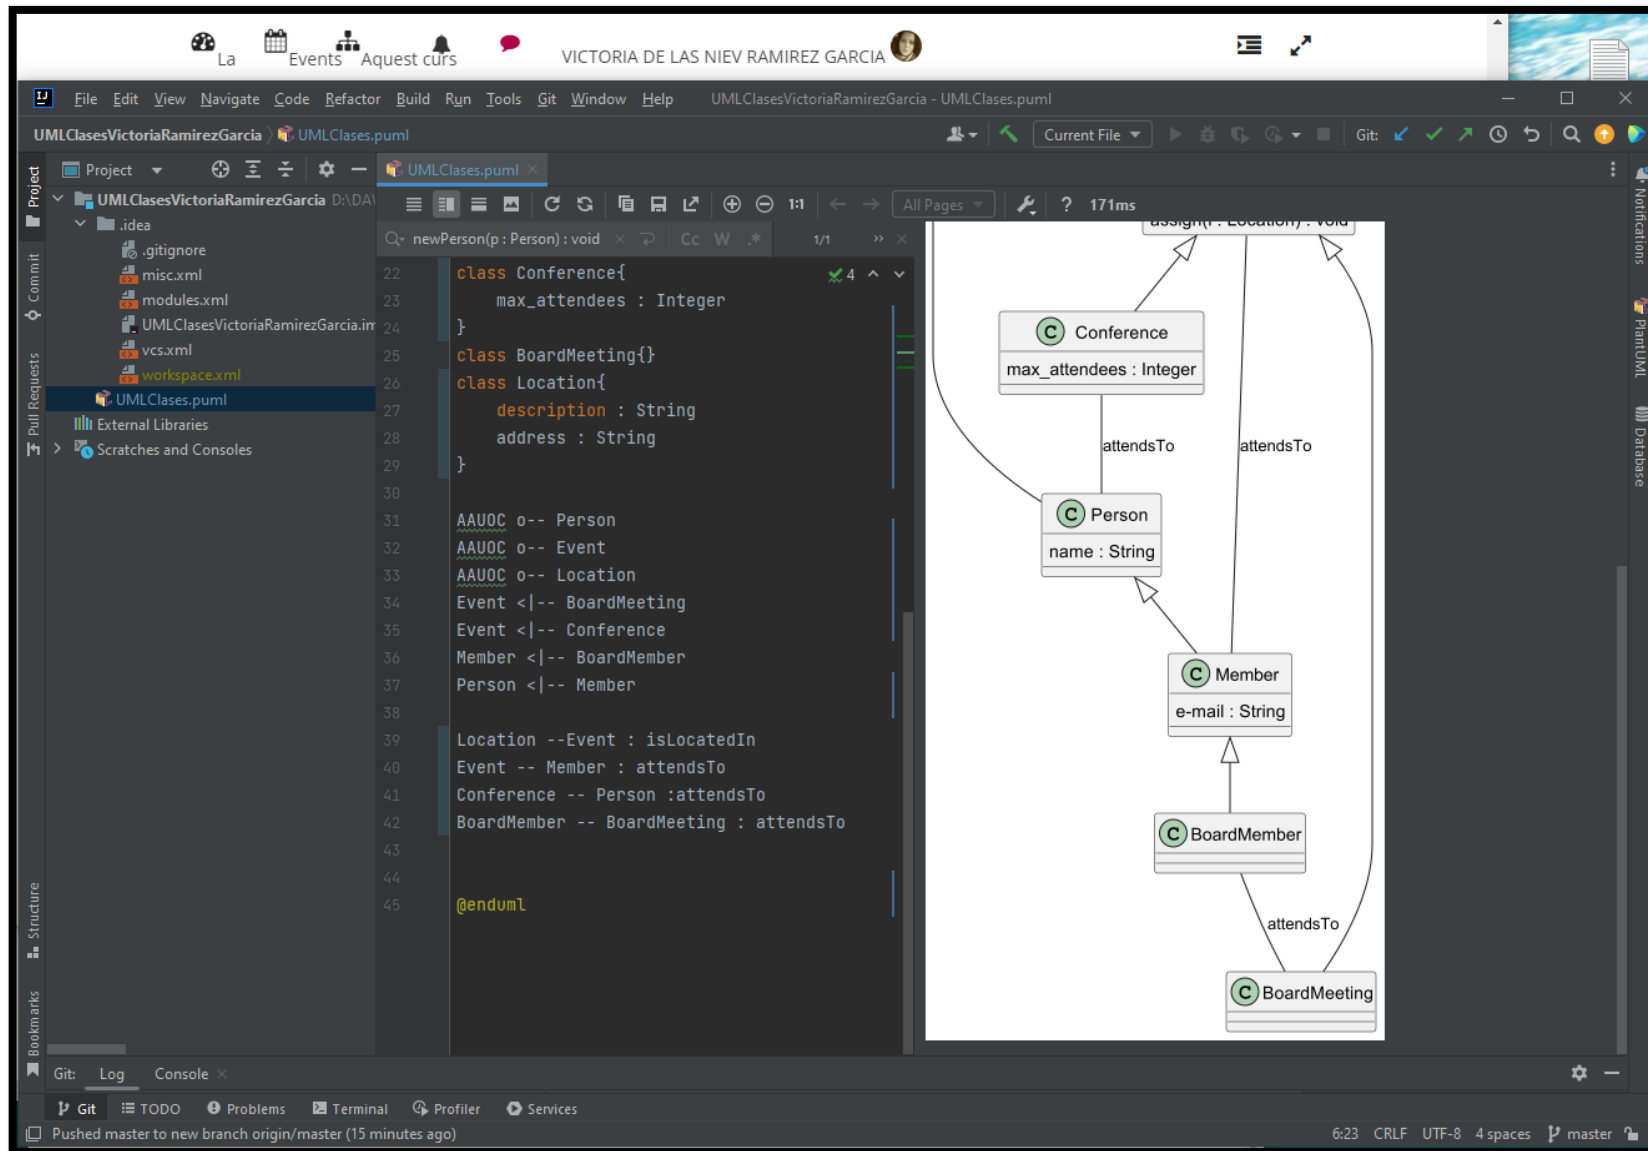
La Events Aquest curs VICTORIA DE LAS NIEV RAMIREZ GARCIA

File Edit View Navigate Code Refactor Build Run Tools Git Window Help UMLClasesVictoriaRamirezGarcia - UMLClases.puml

UMLClasesVictoriaRamirezGarcia UMLClases.puml Current File Git:

Project
UMLClasesVictoriaRamirezGarcia D:\DA\
.idea
.gitignore
misc.xml
modules.xml
UMLClasesVictoriaRamirezGarcia.im
vcs.xml
workspace.xml
UMLClases.puml
External Libraries
Scratches and Consoles

UMLClases.puml

All Pages 171ms

newPerson(p : Person) : void Cc W 1/1

22 class Conference{
23 max_attendees : Integer
24 }
25 class BoardMeeting{}
26 class Location{
27 description : String
28 address : String
29 }
30
31 AAUOC o-- Person
32 AAUOC o-- Event
33 AAUOC o-- Location
34 Event <|-- BoardMeeting
35 Event <|-- Conference
36 Member <|-- BoardMember
37 Person <|-- Member
38
39 Location --Event : isLocatedIn
40 Event -- Member : attendsTo
41 Conference -- Person :attendsTo
42 BoardMember -- BoardMeeting : attendsTo
43
44
45 @enduml

C Conference
max_attendees : Integer
attendsTo
attendsTo
C Person
name : String
C Member
e-mail : String
C BoardMember
attendsTo
C BoardMeeting

Notifications PlantUML Database

Project Commit Pull Requests Structure Bookmarks

Git: Log Console

Git TODO Problems Terminal Profiler Services

Pushed master to new branch origin/master (15 minutes ago) 6:23 CRLF UTF-8 4 spaces master